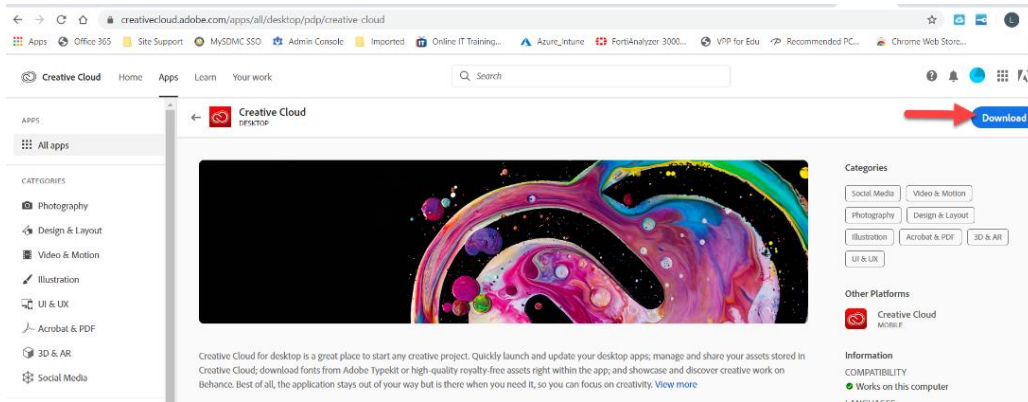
creativecloud.adobe.com/apps/all/desktop/pdp/creative-cloud

Apps Office 365 Site Support MySDMC SSO Admin Console Imported Online IT Training... Azure_Intune FortiAnalyzer 3000... VPP for Edu Recommended PC... Chrome Web Store...

Creative Cloud Home Apps Learn Your work

Search

APPS

All apps

CATEGORIES

Photography

Design & Layout

Video & Motion

Illustration

UI & UX

Acrobat & PDF

3D & AR

Social Media

Creative Cloud
DESKTOP

Download

Categories

Social Media Video & Motion Photography Design & Layout Illustration Acrobat & PDF 3D & AR UI & UX

Other Platforms

Creative Cloud
MOBILE

Information

COMPATIBILITY

Works on this computer

Creative Cloud for desktop is a great place to start any creative project. Quickly launch and update your desktop apps; manage and share your assets stored in Creative Cloud; download fonts from Adobe Typekit or high-quality royalty-free assets right within the app; and showcase and discover creative work on Behance. Best of all, the application stays out of your way but is there when you need it, so you can focus on creativity. View more